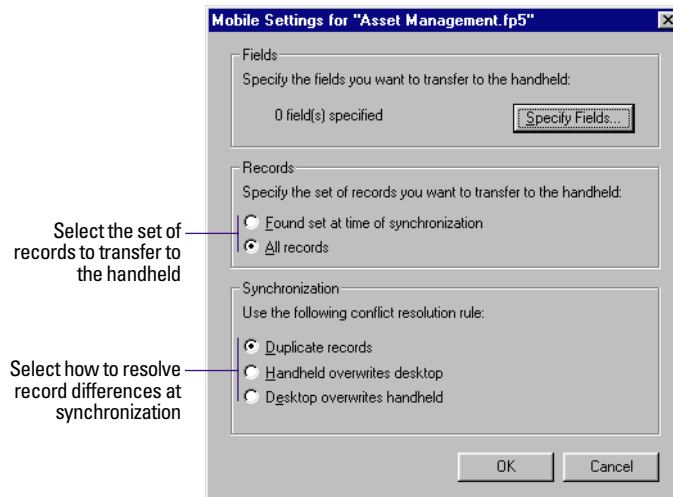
Mobile Settings for "Asset Management.fp5"

Fields
Specify the fields you want to transfer to the handheld:
0 field(s) specified
Specify Fields...

Records
Specify the set of records you want to transfer to the handheld:
Found set at time of synchronization
All records

Synchronization
Use the following conflict resolution rule:
Duplicate records
Handheld overwrites desktop
Desktop overwrites handheld

OK
Cancel

Select the set of records to transfer to the handheld

Select how to resolve record differences at synchronization